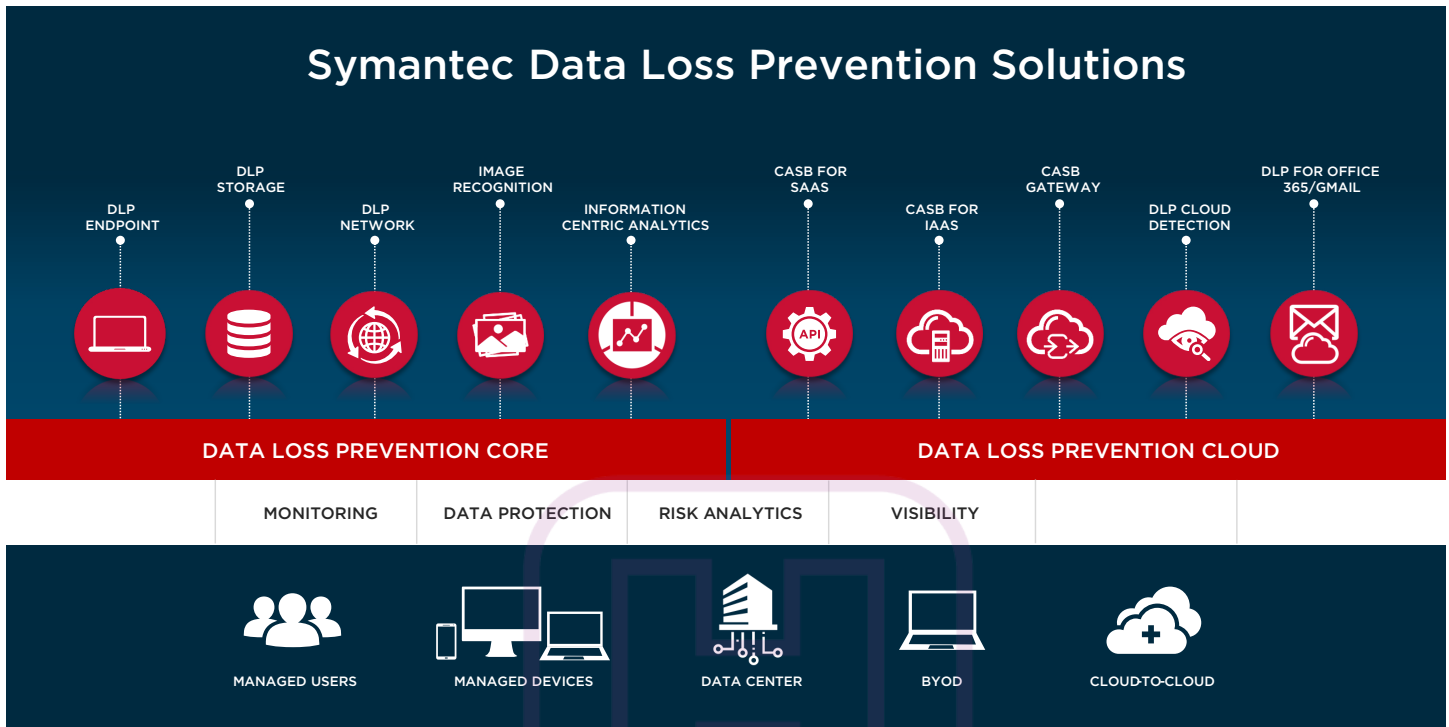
Symantec Data Loss Prevention Solutions

DLP ENDPOINT

DLP STORAGE

DLP NETWORK

IMAGE RECOGNITION

INFORMATION CENTRIC ANALYTICS

CASB FOR SAAS

CASB FOR IAAS

CASB GATEWAY

DLP CLOUD DETECTION

DLP FOR OFFICE 365/GMAIL

API

DATA LOSS PREVENTION CORE

DATA LOSS PREVENTION CLOUD

| MONITORING | DATA PROTECTION | RISK ANALYTICS | VISIBILITY |
|---|---|---|---|

MANAGED USERS

MANAGED DEVICES

DATA CENTER

BYOD

CLOUD-TO-CLOUD